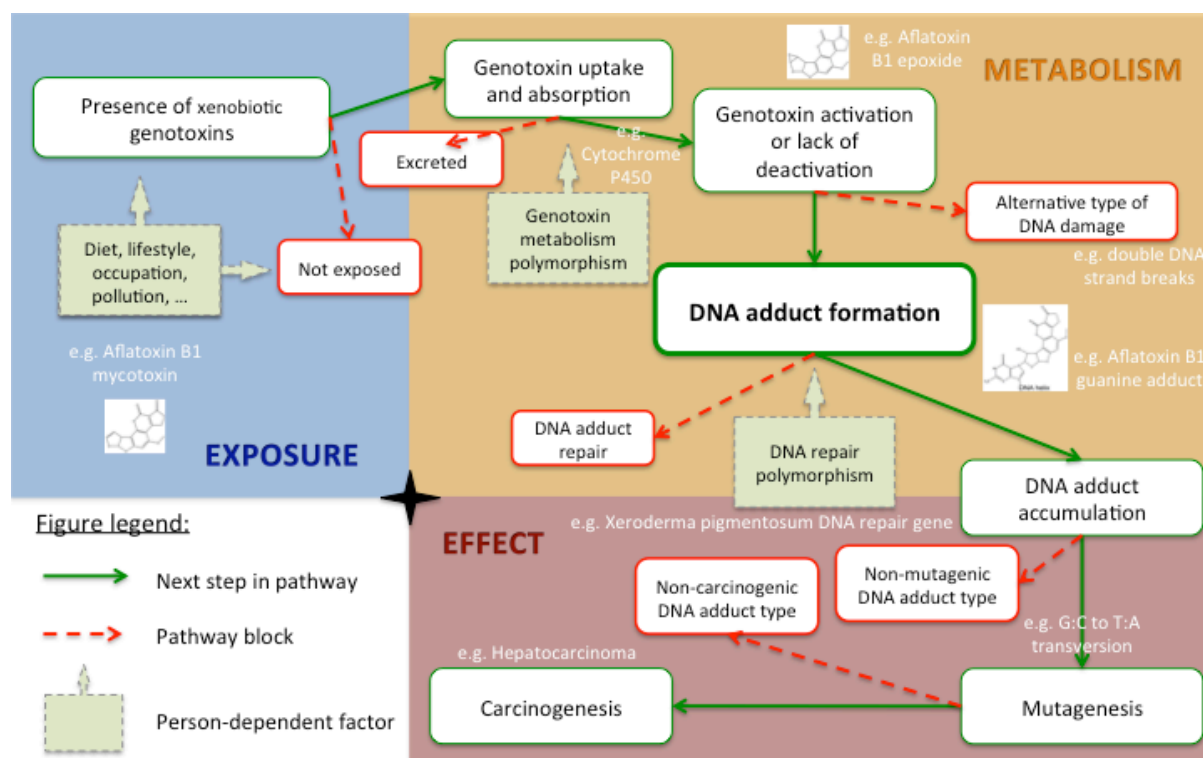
Presence of xenobiotic genotoxins

Genotoxin uptake and absorption

e.g. Aflatoxin B1 epoxide

METABOLISM

Excreted

e.g. Cytochrome P450

Genotoxin activation or lack of deactivation

Genotoxin metabolism polymorphism

Alternative type of DNA damage

e.g. double DNA strand breaks

Diet, lifestyle, occupation, pollution, ...

Not exposed

DNA adduct formation

e.g. Aflatoxin B1 guanine adduct

DNA helix

e.g. Aflatoxin B1 mycotoxin

DNA adduct repair

DNA repair polymorphism

EXPOSURE

DNA adduct accumulation

Figure legend:

e.g. Xeroderma pigmentosum DNA repair gene

EFFECT

Next step in pathway

Non-carcinogenic DNA adduct type

Non-mutagenic DNA adduct type

Pathway block

e.g. G:C to T:A transversion

e.g. Hepatocarcinoma

Carcinogenesis

Mutagenesis

Person-dependent factor